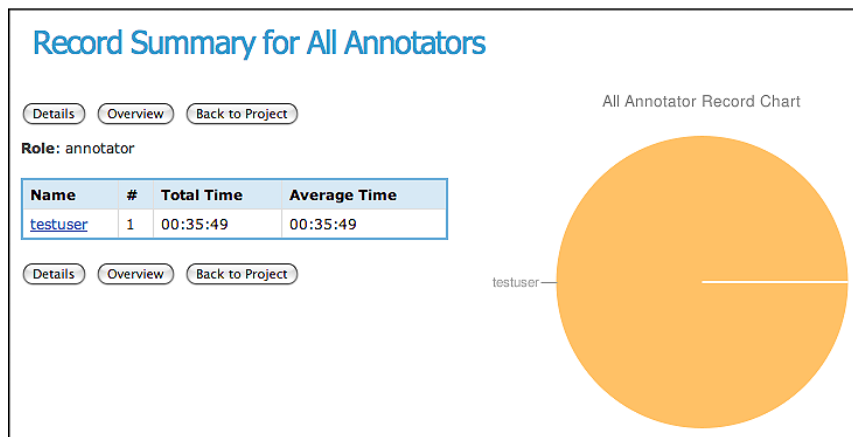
Record Summary for All Annotators

Details Overview Back to Project

Role: annotator

| Name | # | Total Time | Average Time |
|---|---|---|---|
| testuser | 1 | 00:35:49 | 00:35:49 |

Details Overview Back to Project

All Annotator Record Chart

testuser